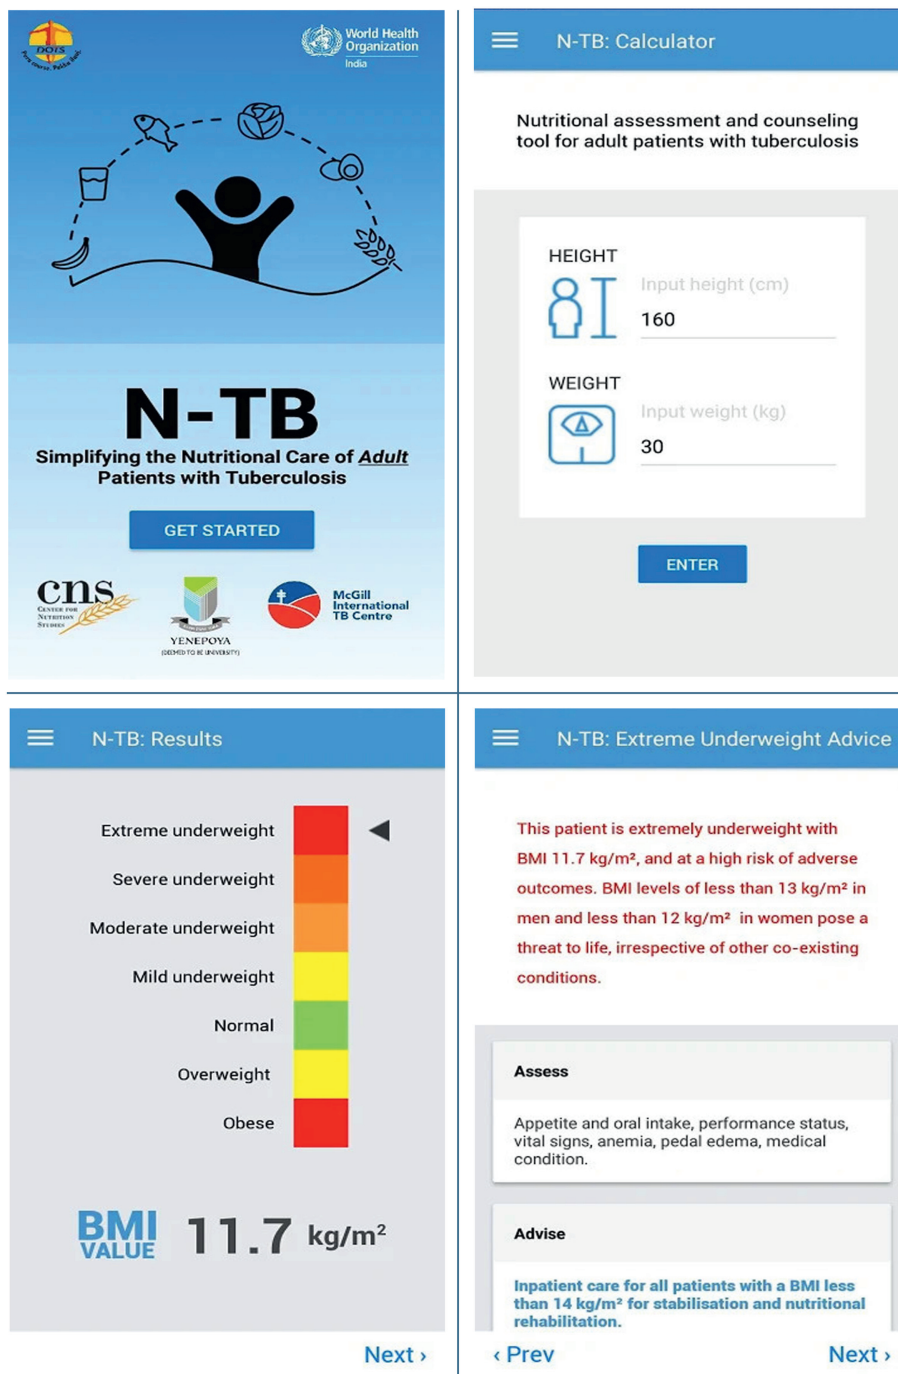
DOTS

World Health Organization
India

N-TB
Simplifying the Nutritional Care of Adult Patients with Tuberculosis

GET STARTED

cns
Center for Nutrition Studies

YENEPOYA
(DEEMED TO BE UNIVERSITY)

McGill International TB Centre

N-TB: Calculator

Nutritional assessment and counseling tool for adult patients with tuberculosis

HEIGHT
Input height (cm)
160

WEIGHT
Input weight (kg)
30

ENTER

N-TB: Results

Extreme underweight
Severe underweight
Moderate underweight
Mild underweight
Normal
Overweight
Obese

BMI VALUE 11.7 kg/m$^2$

Next ›

N-TB: Extreme Underweight Advice

This patient is extremely underweight with BMI 11.7 kg/m², and at a high risk of adverse outcomes. BMI levels of less than 13 kg/m² in men and less than 12 kg/m² in women pose a threat to life, irrespective of other co-existing conditions.

Assess

Appetite and oral intake, performance status, vital signs, anemia, pedal edema, medical condition.

Advise

Inpatient care for all patients with a BMI less than 14 kg/m² for stabilisation and nutritional rehabilitation.

‹ Prev

Next ›